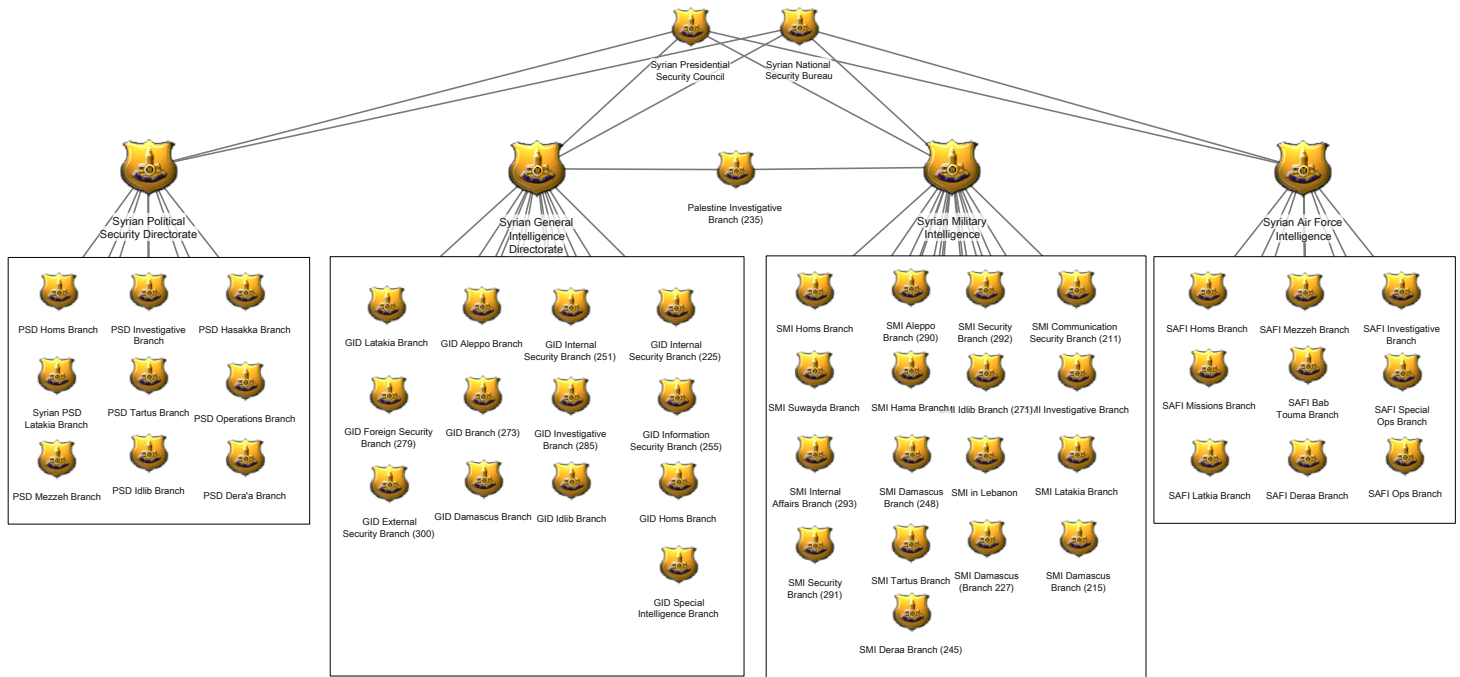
Syrian Presidential Security Council

Syrian National Security Bureau

Syrian Political Security Directorate

Syrian General Intelligence Directorate

Palestine Investigative Branch (235)

Syrian Military Intelligence

Syrian Air Force Intelligence

PSD Homs Branch
PSD Investigative Branch
PSD Hasakka Branch
Syrian PSD Latakia Branch
PSD Tartus Branch
PSD Operations Branch
PSD Mezzeh Branch
PSD Idlib Branch
PSD Dera'a Branch

GID Latakia Branch
GID Aleppo Branch
GID Internal Security Branch (251)
GID Internal Security Branch (225)
GID Foreign Security Branch (279)
GID Branch (273)
GID Investigative Branch (285)
GID Information Security Branch (255)
GID External Security Branch (300)
GID Damascus Branch
GID Idlib Branch
GID Homs Branch
GID Special Intelligence Branch

SMI Homs Branch
SMI Aleppo Branch (290)
SMI Security Branch (292)
SMI Communication Security Branch (211)
SMI Suwayda Branch
SMI Hama Branch
SMI Idlib Branch (271)
SMI Investigative Branch
SMI Internal Affairs Branch (293)
SMI Damascus Branch (248)
SMI in Lebanon
SMI Latakia Branch
SMI Security Branch (291)
SMI Tartus Branch
SMI Damascus (Branch 227)
SMI Damascus Branch (215)
SMI Deraa Branch (245)

SAFI Homs Branch
SAFI Mezzeh Branch
SAFI Investigative Branch
SAFI Missions Branch
SAFI Bab Touma Branch
SAFI Special Ops Branch
SAFI Latkia Branch
SAFI Deraa Branch
SAFI Ops Branch